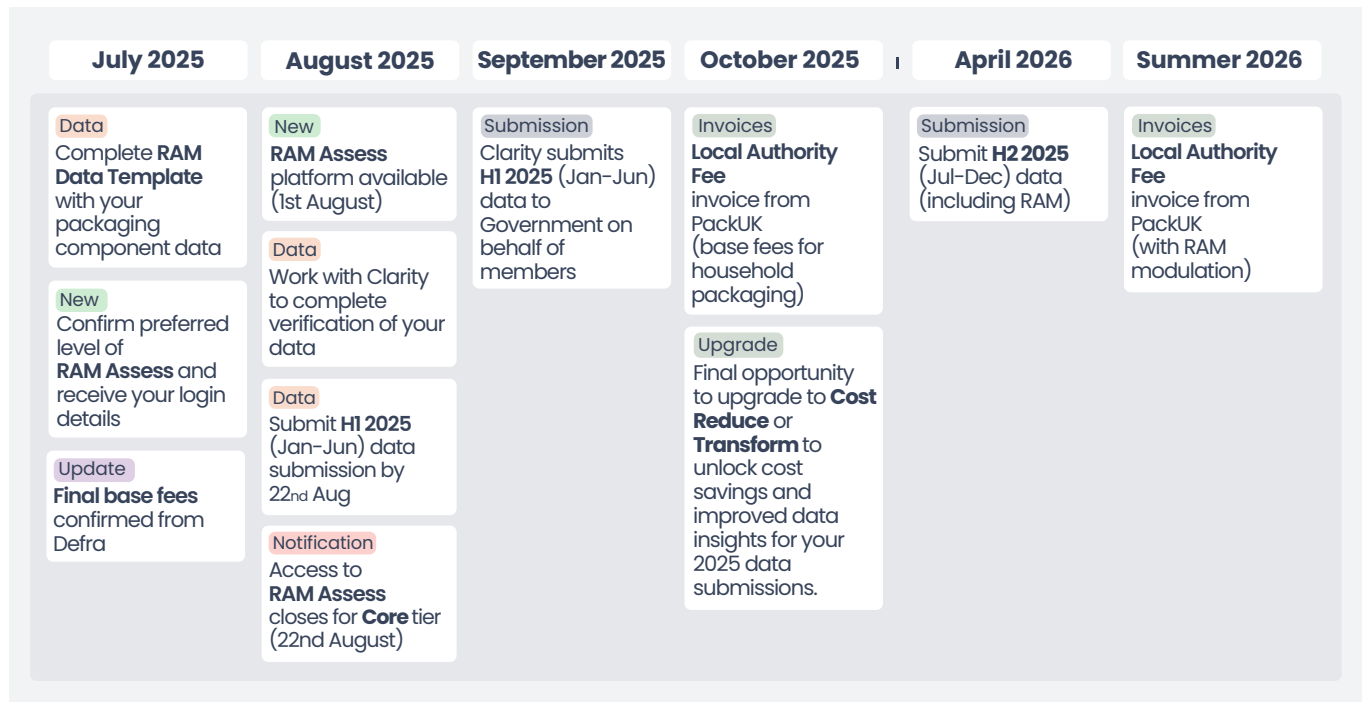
July 2025

Data
Complete **RAM Data Template** with your packaging component data

New
Confirm preferred level of **RAM Assess** and receive your login details

Update
**Final base fees** confirmed from Defra

August 2025

New
**RAM Assess** platform available (1st August)

Data
Work with Clarity to complete verification of your data

Data
Submit **H1 2025** (Jan-Jun) data submission by 22nd Aug

Notification
Access to **RAM Assess** closes for **Core** tier (22nd August)

September 2025

Submission
Clarity submits **H1 2025** (Jan-Jun) data to Government on behalf of members

October 2025

Invoices
**Local Authority Fee** invoice from PackUK (base fees for household packaging)

Upgrade
Final opportunity to upgrade to **Cost Reduce** or **Transform** to unlock cost savings and improved data insights for your 2025 data submissions.

April 2026

Submission
Submit **H2 2025** (Jul-Dec) data (including RAM)

Summer 2026

Invoices
**Local Authority Fee** invoice from PackUK (with RAM modulation)